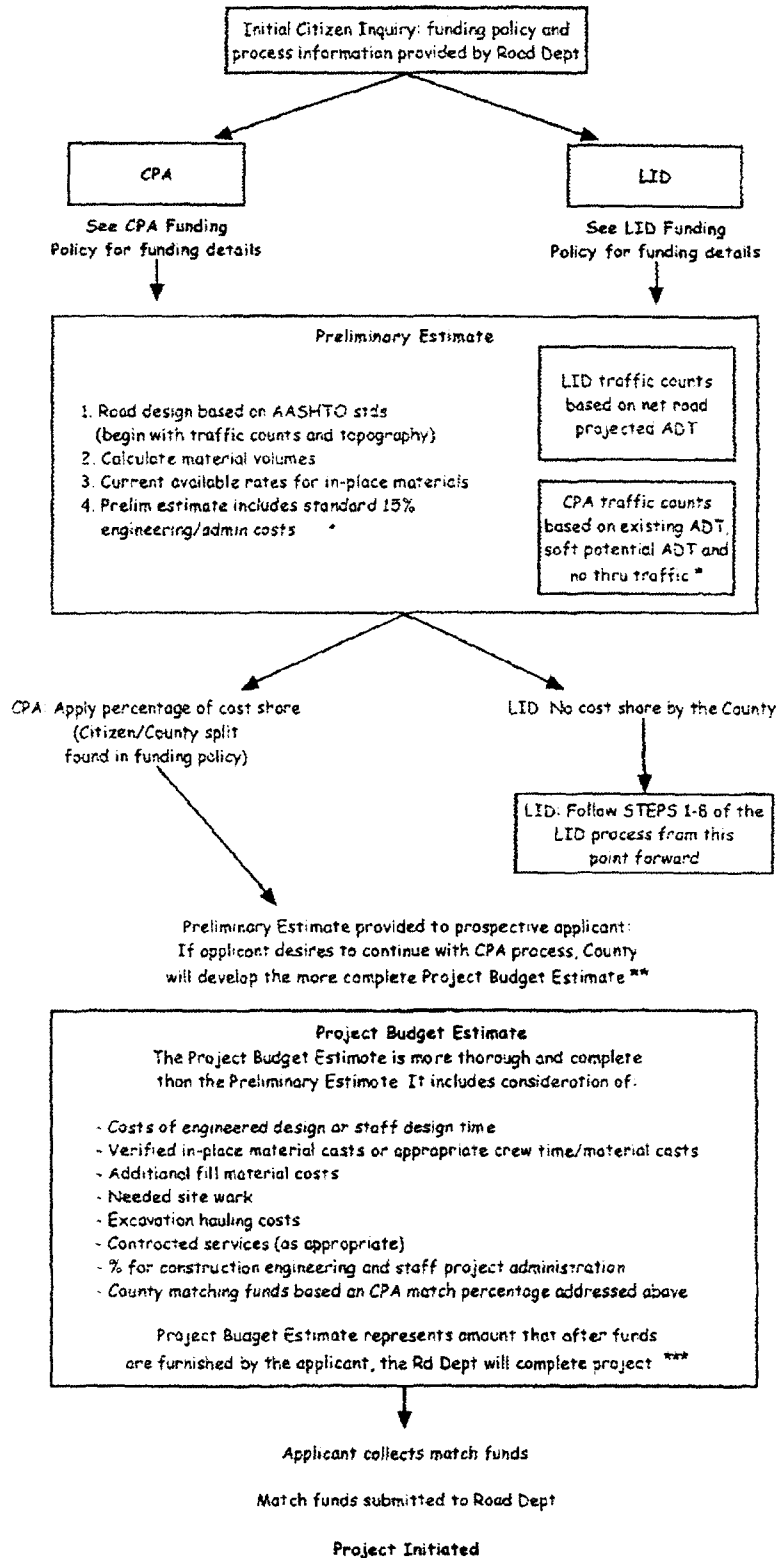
Initial Citizen Inquiry: funding policy and process information provided by Road Dept

CPA

See CPA Funding Policy for funding details

LID

See LID Funding Policy for funding details

Preliminary Estimate

1. Road design based on AASHTO stds (begin with traffic counts and topography)
2. Calculate material volumes
3. Current available rates for in-place materials
4. Prelim estimate includes standard 15% engineering/admin costs *

LID traffic counts based on net road projected ADT

CPA traffic counts based on existing ADT, soft potential ADT and no thru traffic *

CPA: Apply percentage of cost share (Citizen/County split found in funding policy)

LID: No cost share by the County

LID: Follow STEPS 1-6 of the LID process from this point forward

Preliminary Estimate provided to prospective applicant: If applicant desires to continue with CPA process, County will develop the more complete Project Budget Estimate **

Project Budget Estimate
The Project Budget Estimate is more thorough and complete than the Preliminary Estimate. It includes consideration of:

- Costs of engineered design or staff design time
- Verified in-place material costs or appropriate crew time/material costs
- Additional fill material costs
- Needed site work
- Excavation hauling costs
- Contracted services (as appropriate)
- % for construction engineering and staff project administration
- County matching funds based on CPA match percentage addressed above

Project Budget Estimate represents amount that after funds are furnished by the applicant, the Rd Dept will complete project ***

Applicant collects match funds

Match funds submitted to Road Dept

Project Initiated